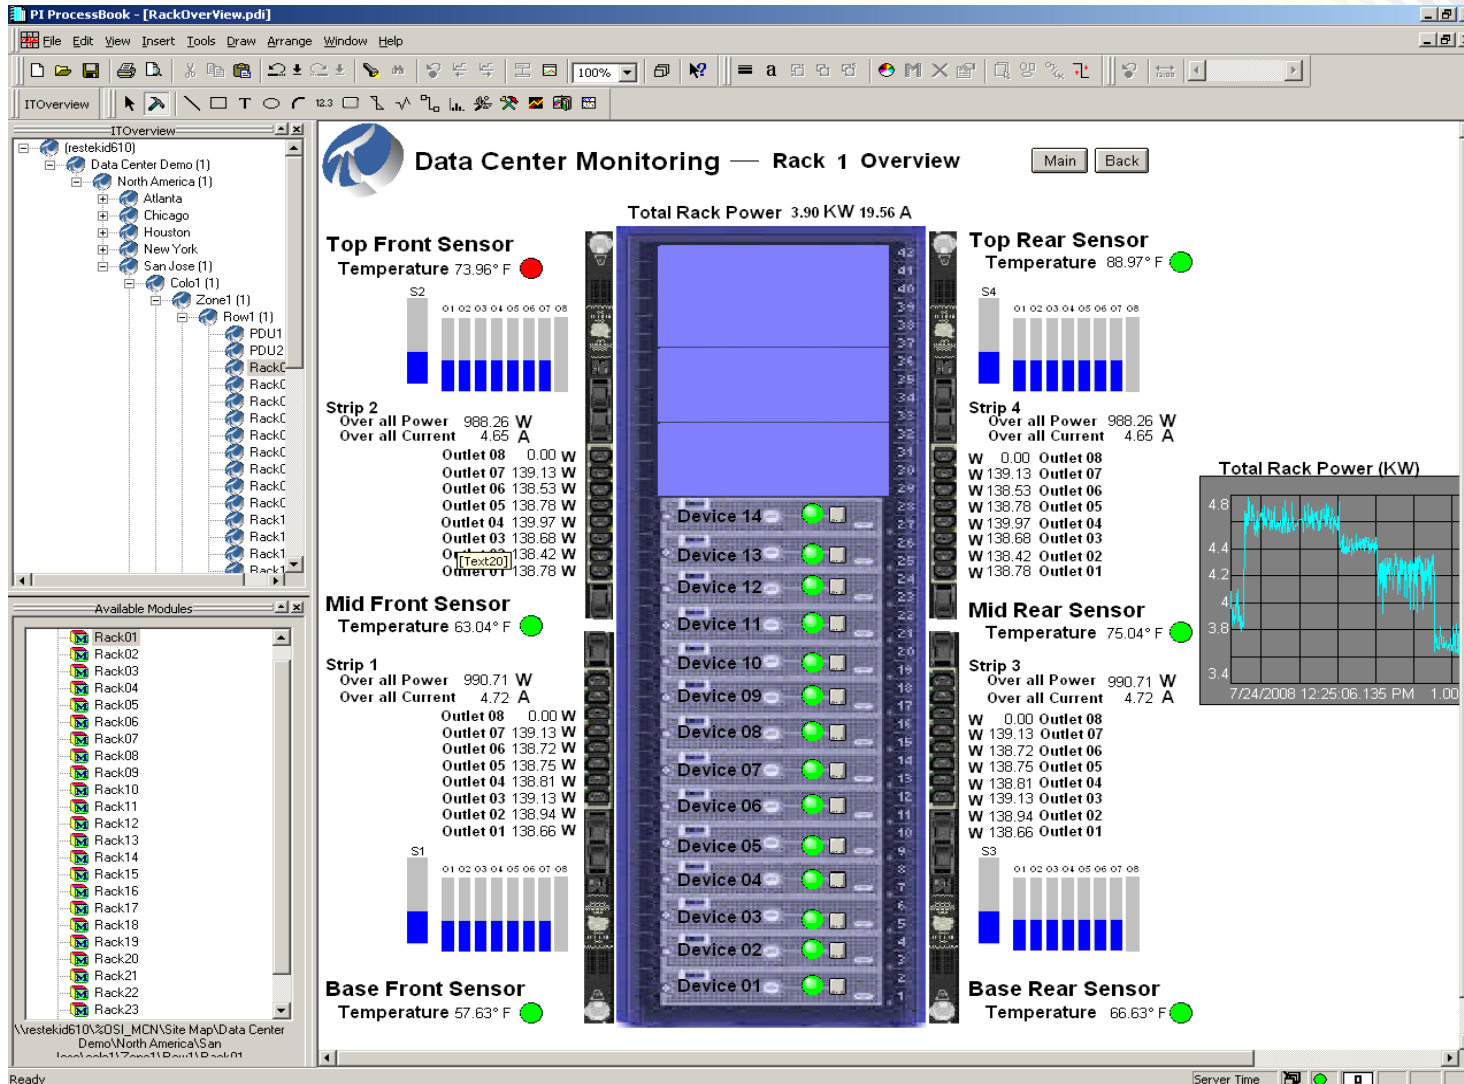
PI ProcessBook - [RackOverView.pdi]

File Edit View Insert Tools Draw Arrange Window Help

100%

ITOverview

ITOverview

[restekid610]
Data Center Demo (1)
North America (1)
Atlanta
Chicago
Houston
New York
San Jose (1)
Colo1 (1)
Zone1 (1)
Row1 (1)
PDU1
PDU2
Rack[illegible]
Rack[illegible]
Rack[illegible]
Rack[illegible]
Rack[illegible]
Rack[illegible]
Rack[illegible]
Rack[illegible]
Rack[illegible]
Rack1
Rack1
Rack1
Rack1

Available Modules

Rack01
Rack02
Rack03
Rack04
Rack05
Rack06
Rack07
Rack08
Rack09
Rack10
Rack11
Rack12
Rack13
Rack14
Rack15
Rack16
Rack17
Rack18
Rack19
Rack20
Rack21
Rack22
Rack23

\\restekid610\%OSI_MCN\Site Map\Data Center Demo\North America\San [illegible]

Data Center Monitoring — Rack 1 Overview

Main Back

Total Rack Power 3.90 KW 19.56 A

Top Front Sensor
Temperature 73.96° F

S2
01 02 03 04 05 06 07 08

Strip 2
Over all Power 988.26 W
Over all Current 4.65 A

Outlet 08 0.00 W
Outlet 07 139.13 W
Outlet 06 138.53 W
Outlet 05 138.78 W
Outlet 04 139.97 W
Outlet 03 138.68 W
O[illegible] 138.42 W
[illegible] 138.78 W
Text20

Mid Front Sensor
Temperature 63.04° F

Strip 1
Over all Power 990.71 W
Over all Current 4.72 A

Outlet 08 0.00 W
Outlet 07 139.13 W
Outlet 06 138.72 W
Outlet 05 138.75 W
Outlet 04 138.81 W
Outlet 03 139.13 W
Outlet 02 138.94 W
Outlet 01 138.66 W

S1
01 02 03 04 05 06 07 08

Base Front Sensor
Temperature 57.63° F

42 41 40 39 38 37 36 35 34 33 32 31 30 29 28 27 26 25 24 23 22 21 20 19 18 17 16 15 14 13 12 11 10 9 8 7 6 5 4 3 2 1

Device 14
Device 13
Device 12
Device 11
Device 10
Device 09
Device 08
Device 07
Device 06
Device 05
Device 04
Device 03
Device 02
Device 01

Top Rear Sensor
Temperature 88.97° F

S4
01 02 03 04 05 06 07 08

Strip 4
Over all Power 988.26 W
Over all Current 4.65 A

W 0.00 Outlet 08
W 139.13 Outlet 07
W 138.53 Outlet 06
W 138.78 Outlet 05
W 139.97 Outlet 04
W 138.68 Outlet 03
W 138.42 Outlet 02
W 138.78 Outlet 01

Total Rack Power (KW)
4.8
4.4
4.2
4
3.8
3.4
7/24/2008 12:25:06.135 PM 1.00

Mid Rear Sensor
Temperature 75.04° F

Strip 3
Over all Power 990.71 W
Over all Current 4.72 A

W 0.00 Outlet 08
W 139.13 Outlet 07
W 138.72 Outlet 06
W 138.75 Outlet 05
W 138.81 Outlet 04
W 139.13 Outlet 03
W 138.94 Outlet 02
W 138.66 Outlet 01

S3
01 02 03 04 05 06 07 08

Base Rear Sensor
Temperature 66.63° F

Ready
Server Time